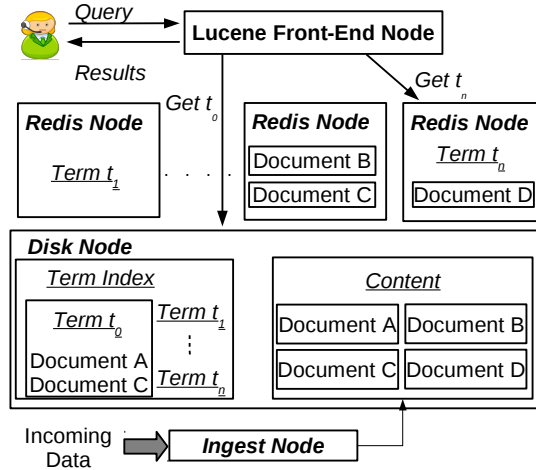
Query

Results

Lucene Front-End Node

Get $t_0$

Get $t_n$

Redis Node

Term $t_1$

. . . .

Redis Node

Document B

Document C

Redis Node

Term $t_n$

Document D

Disk Node

Term Index

Term $t_0$

Document A
Document C

Term $t_1$

⋮

Term $t_n$

Content

| Document A | Document B |
|---|---|
| Document C | Document D |

Incoming Data

Ingest Node